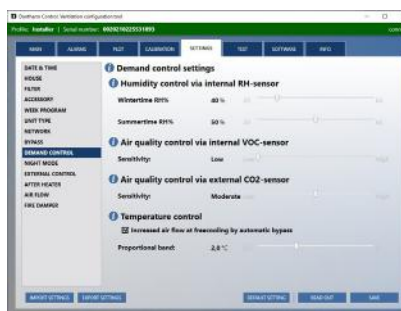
Dantherm Control Ventilation configuration tool

Profile: Installer | Serial number: 0029210225531895

MAIN | ALARMS | TEST | CALIBRATION | SETTINGS | TEST | SOFTWARE | INFO

DATE & TIME
HOUSE
FILTER
ACCESSORY
WEEK PROGRAM
UNIT TYPE
NETWORK
BYPASS
DEMAND CONTROL
NIGHT MODE
EXTERNAL CONTROL
AFTER HEATER
AIR FLOW
FIRE DAMPER

Demand control settings

Humidity control via internal RH-sensor

Wintertime RH% 40 %

Summertime RH% 50 %

Air quality control via internal VOC-sensor

Sensitivity: Low

Air quality control via external CO2-sensor

Sensitivity: Moderate

Temperature control

Increased air flow at freecooling by automatic bypass

Proportional band: 2,0 °C

IMPORT SETTINGS | EXPORT SETTINGS | DEFAULT SETTING | READ OUT | SAVE